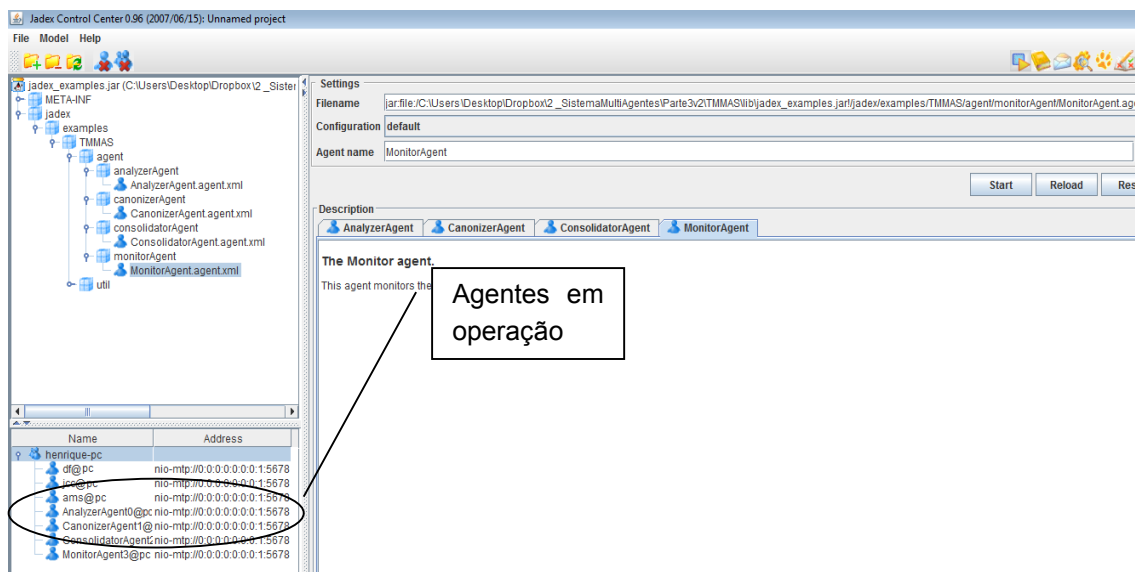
Jadex Control Center 0.96 (2007/06/15): Unnamed project

File Model Help

jadex_examples.jar (C:\Users\Desktop\Dropbox\2 _Sister
META-INF
jadex
examples
TMMAS
agent
analyzerAgent
AnalyzerAgent.agent.xml
canonizerAgent
CanonizerAgent.agent.xml
consolidatorAgent
ConsolidatorAgent.agent.xml
monitorAgent
MonitorAgent.agent.xml
util

| Name | Address |
|---|---|
| henrique-pc | |
| df@pc | nio-mtp://0:0:0:0:0:0:0:1:5678 |
| jcc@pc | nio-mtp://0:0:0:0:0:0:0:1:5678 |
| ams@pc | nio-mtp://0:0:0:0:0:0:0:1:5678 |
| AnalyzerAgent0@pc | nio-mtp://0:0:0:0:0:0:0:1:5678 |
| CanonizerAgent1@ | nio-mtp://0:0:0:0:0:0:0:1:5678 |
| ConsolidatorAgent2 | nio-mtp://0:0:0:0:0:0:0:1:5678 |
| MonitorAgent3@pc | nio-mtp://0:0:0:0:0:0:0:1:5678 |

Settings
Filename jar:file:/C:\Users\Desktop\Dropbox\2 _SistemaMultiAgentes\Parte3v2\TMMAS\lib\jadex_examples.jar!/jadex/examples/TMMAS/agent/monitorAgent/MonitorAgent.age
Configuration default
Agent name MonitorAgent

Start Reload Res

Description
AnalyzerAgent CanonizerAgent ConsolidatorAgent MonitorAgent

The Monitor agent.
This agent monitors the

Agentes em operação